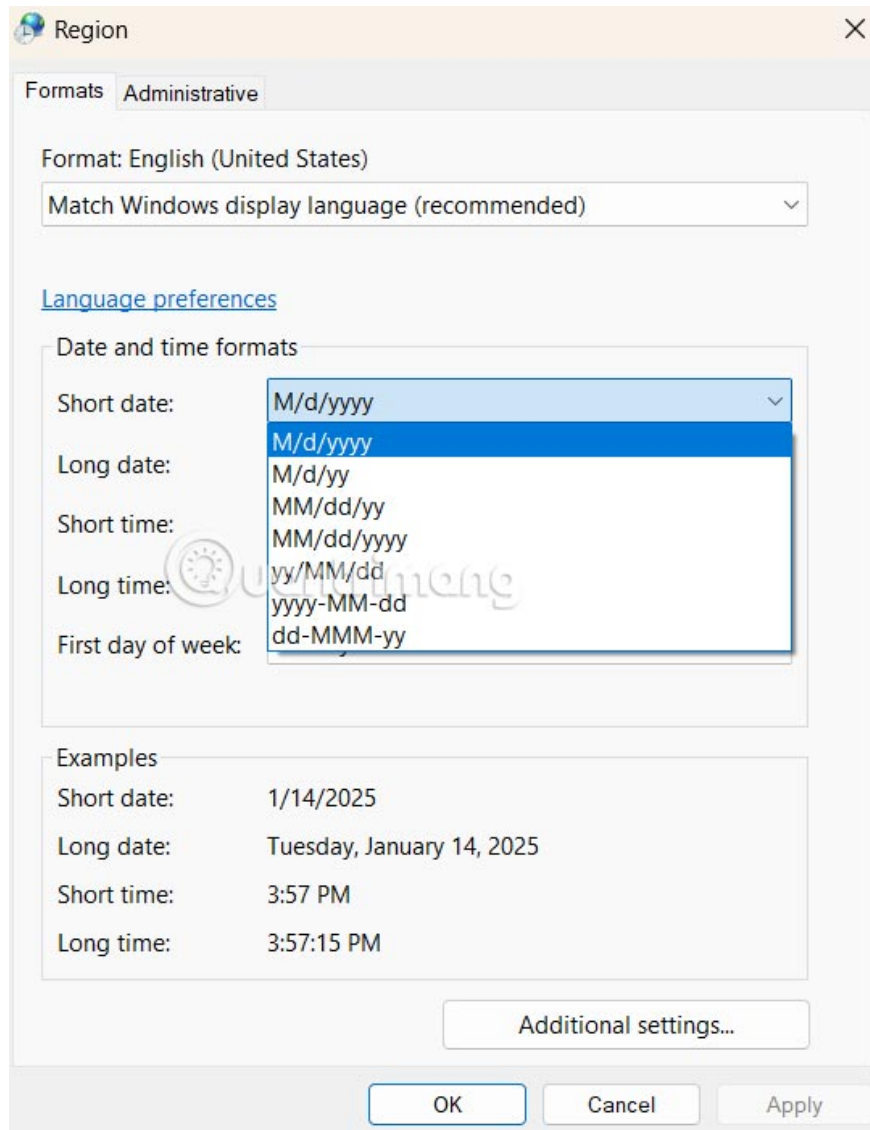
Region

Formats Administrative

Format: English (United States)

Match Windows display language (recommended)

Language preferences

Date and time formats

Short date: M/d/yyyy

M/d/yyyy
M/d/yy
MM/dd/yy
MM/dd/yyyy
yy/MM/dd
yyyy-MM-dd
dd-MMM-yy

Long date:

Short time:

Long time:

First day of week:

Quantrimang

Examples

Short date: 1/14/2025

Long date: Tuesday, January 14, 2025

Short time: 3:57 PM

Long time: 3:57:15 PM

Additional settings...

OK Cancel Apply